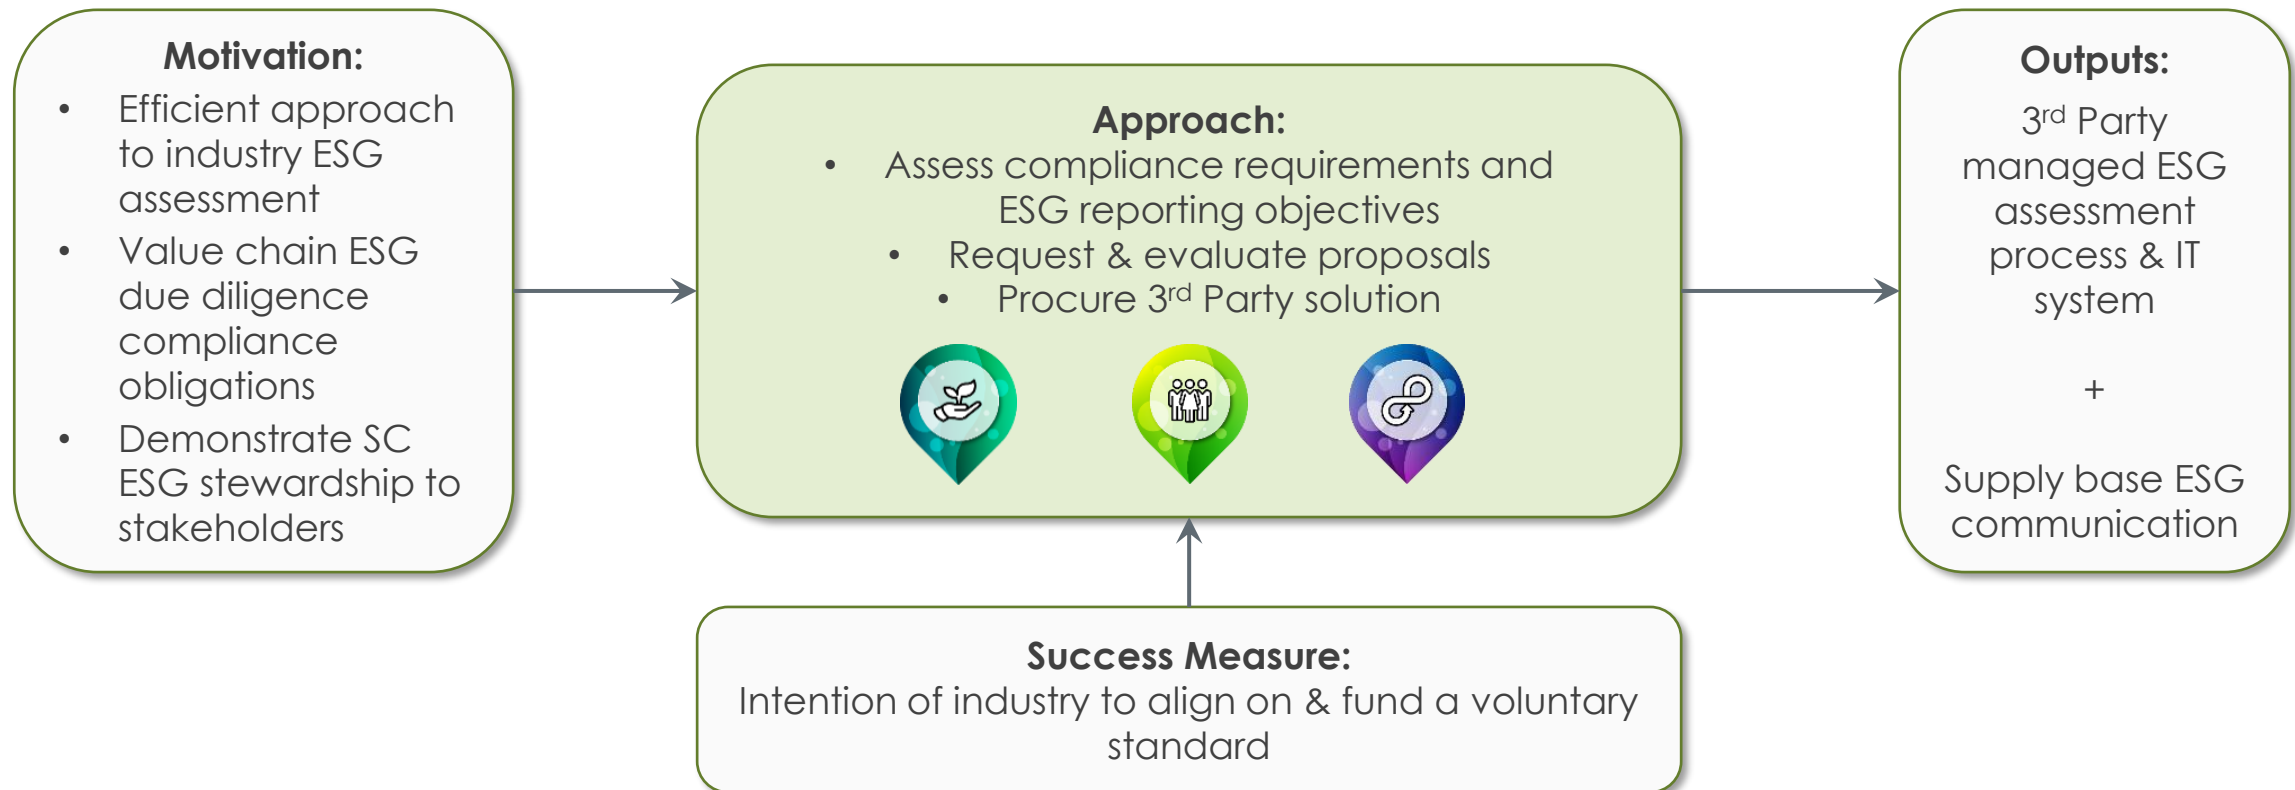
**Motivation:**

- Efficient approach to industry ESG assessment
- Value chain ESG due diligence compliance obligations
- Demonstrate SC ESG stewardship to stakeholders

**Approach:**

- Assess compliance requirements and ESG reporting objectives
- Request & evaluate proposals
- Procure 3$^{rd}$ Party solution

**Outputs:**

3$^{rd}$ Party managed ESG assessment process & IT system

+

Supply base ESG communication

**Success Measure:**

Intention of industry to align on & fund a voluntary standard